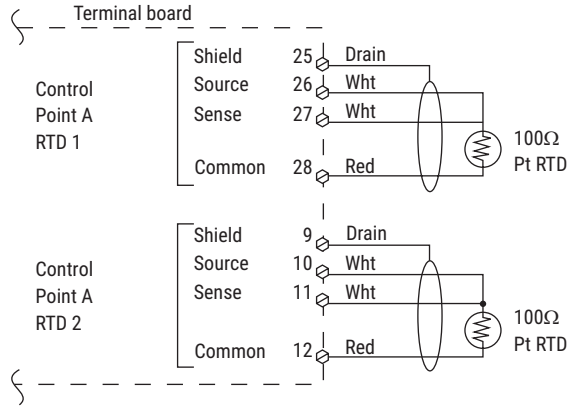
Terminal board

Control Point A RTD 1

Shield 25 Drain
Source 26 Wht
Sense 27 Wht
Common 28 Red

100Ω Pt RTD

Control Point A RTD 2

Shield 9 Drain
Source 10 Wht
Sense 11 Wht
Common 12 Red

100Ω Pt RTD